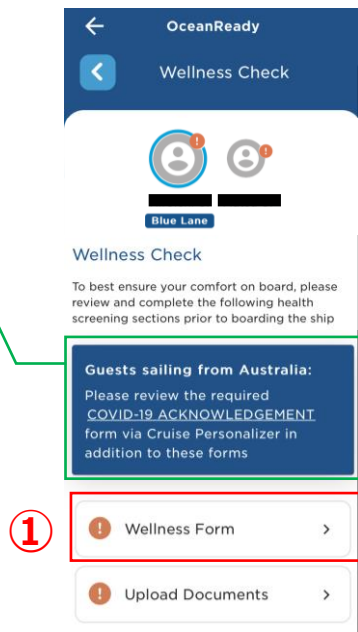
OceanReady

Wellness Check

Blue Lane

Wellness Check

To best ensure your comfort on board, please review and complete the following health screening sections prior to boarding the ship

Guests sailing from Australia:

Please review the required COVID-19 ACKNOWLEDGEMENT form via Cruise Personalizer in addition to these forms

①

Wellness Form

Upload Documents